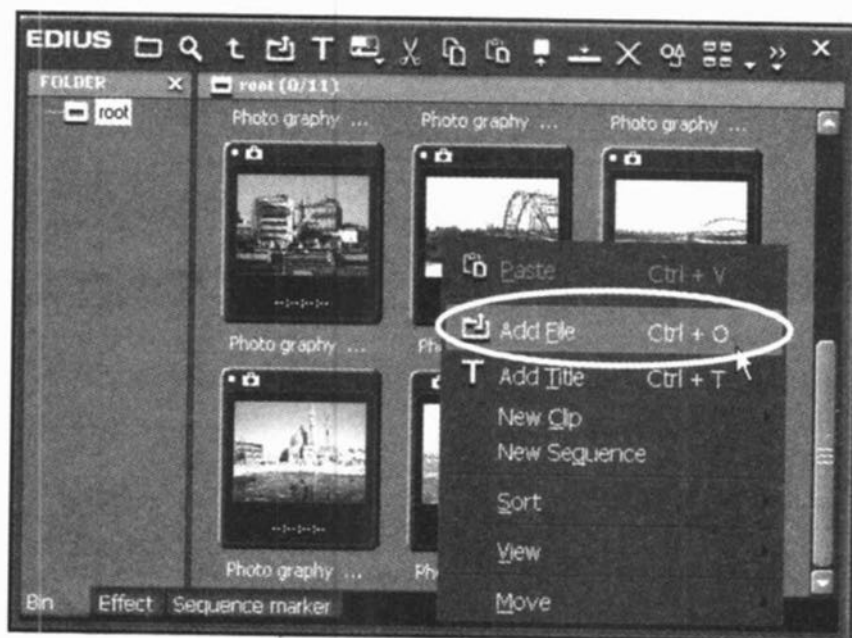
EDIUS

FOLDER

root

root (0/11)

Photo graphy ...

Photo graphy ...

Photo graphy ...

Photo graphy ...

Ph

Photo graphy ...

Ph

Paste Ctrl + V

Add File Ctrl + O

Add Title Ctrl + T

New Clip

New Sequence

Sort

View

Move

Bin

Effect

Sequence marker